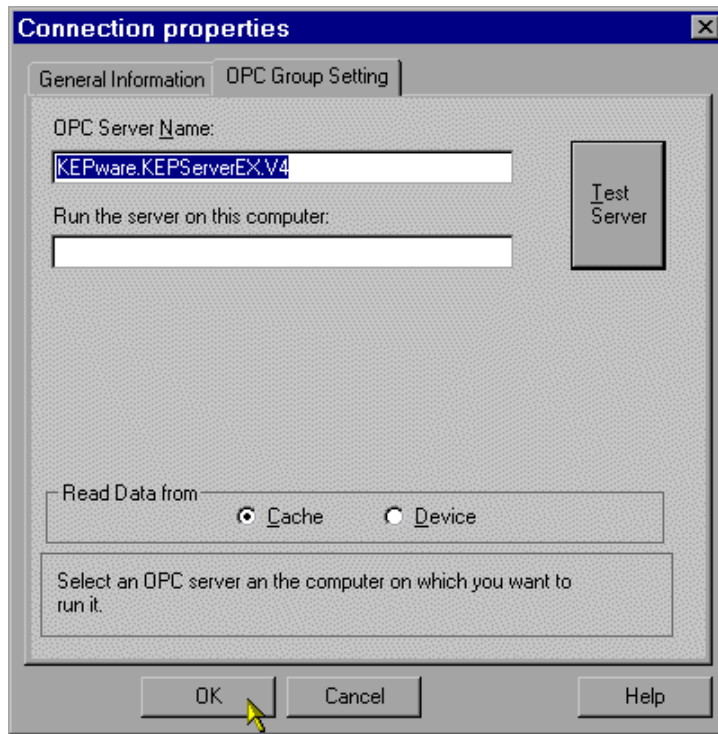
Connection properties

General Information
OPC Group Setting

OPC Server Name:
KEPware.KEPServerEX.V4

Test Server

Run the server on this computer:

Read Data from
Cache
Device

Select an OPC server an the computer on which you want to run it.

OK
Cancel
Help